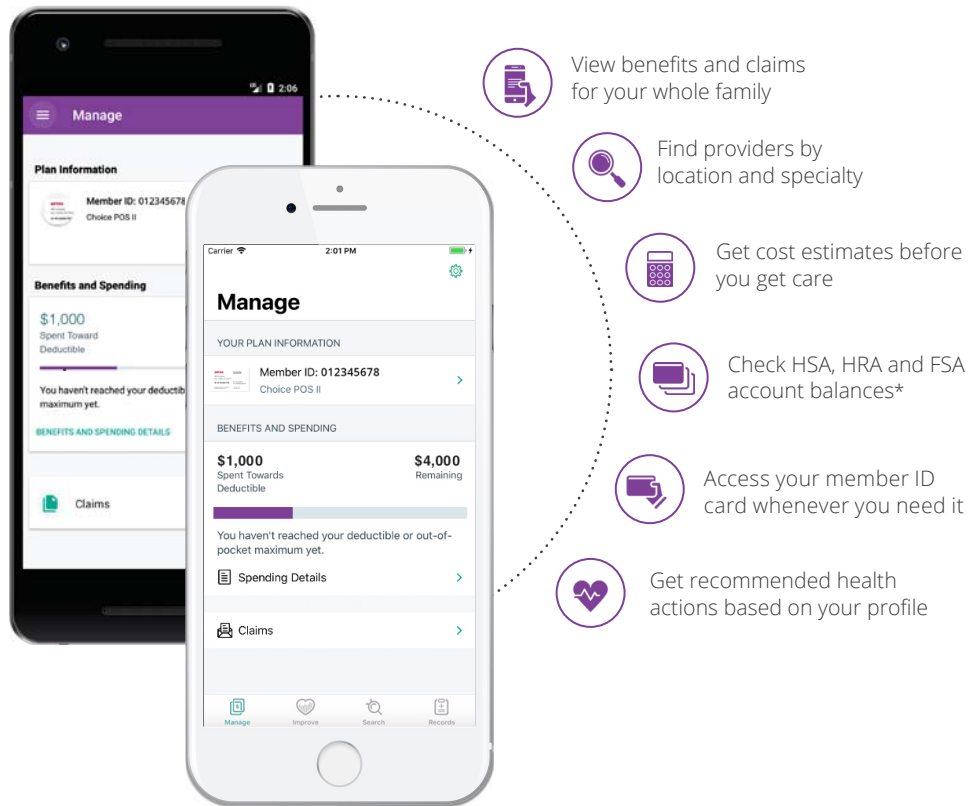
2:06

Manage

Plan Information

Member ID: 012345678
Choice POS II

Benefits and Spending

$1,000
Spent Toward Deductible

You haven't reached your deductible maximum yet.

BENEFITS AND SPENDING DETAILS

Claims

Carrier 2:01 PM

Manage

YOUR PLAN INFORMATION

Member ID: 012345678
Choice POS II

BENEFITS AND SPENDING

$1,000
Spent Towards Deductible

$4,000
Remaining

You haven't reached your deductible or out-of-pocket maximum yet.

Spending Details

Claims

Manage Improve Search Records

View benefits and claims for your whole family

Find providers by location and specialty

Get cost estimates before you get care

Check HSA, HRA and FSA account balances*

Access your member ID card whenever you need it

Get recommended health actions based on your profile